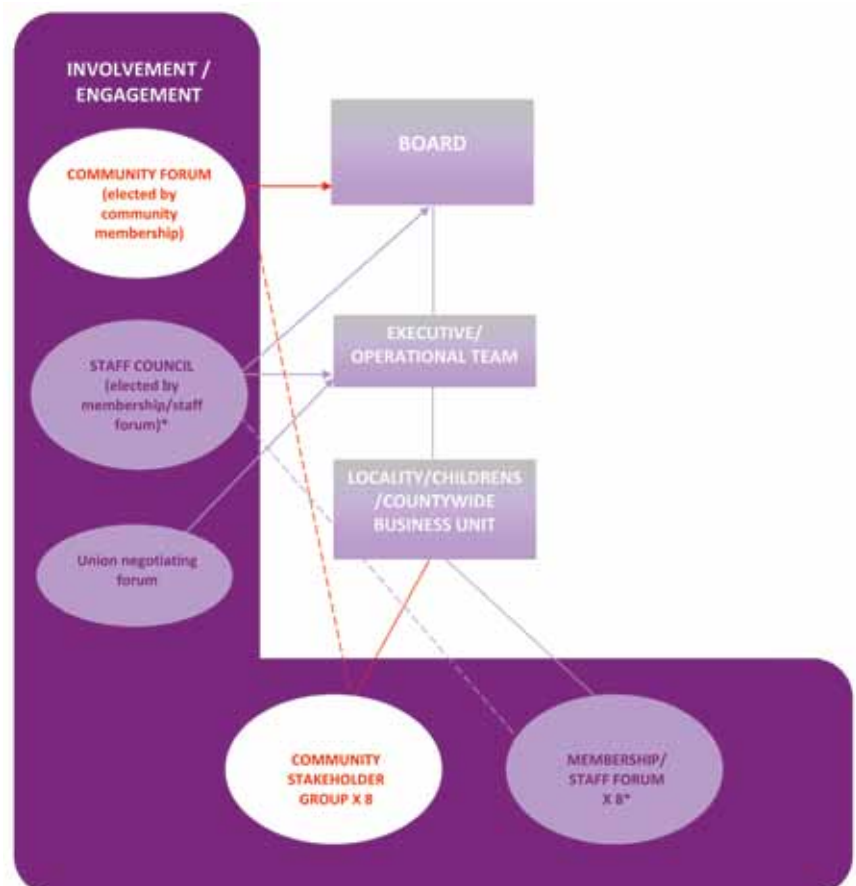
INVOLVEMENT / ENGAGEMENT

BOARD

COMMUNITY FORUM (elected by community membership)

EXECUTIVE/ OPERATIONAL TEAM

STAFF COUNCIL (elected by membership/staff forum)*

LOCALITY/CHILDRENS /COUNTYWIDE BUSINESS UNIT

Union negotiating forum

COMMUNITY STAKEHOLDER GROUP X 8

MEMBERSHIP/ STAFF FORUM X 8*